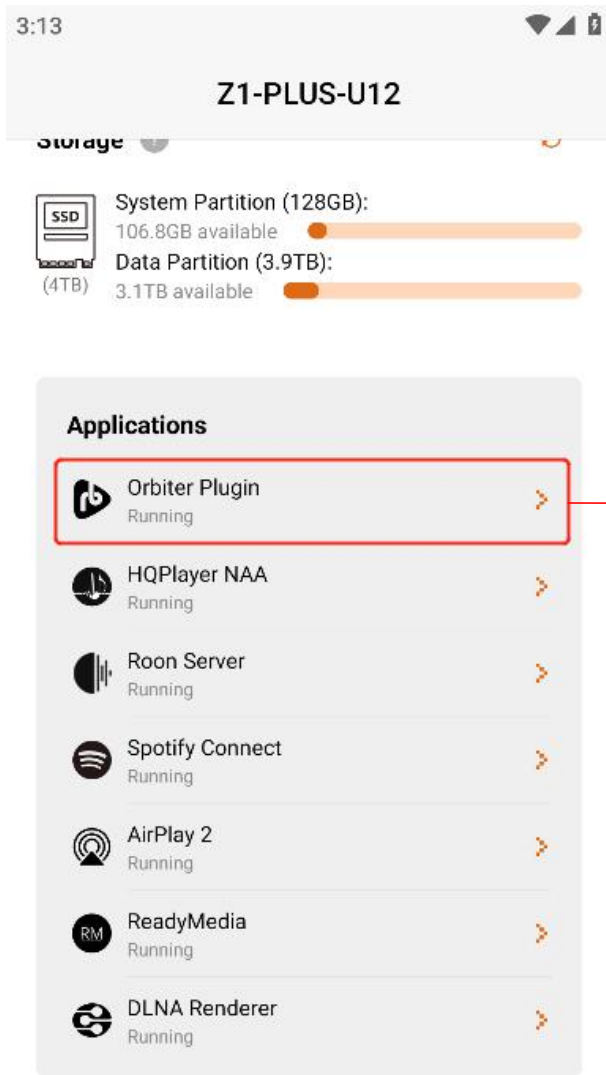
3:13

Z1-PLUS-U12

Storage

SSD
(4TB)

System Partition (128GB):
106.8GB available
Data Partition (3.9TB):
3.1TB available

Applications

Orbiter Plugin
Running

HQPlayer NAA
Running

Roon Server
Running

Spotify Connect
Running

AirPlay 2
Running

RM
ReadyMedia
Running

DLNA Renderer
Running